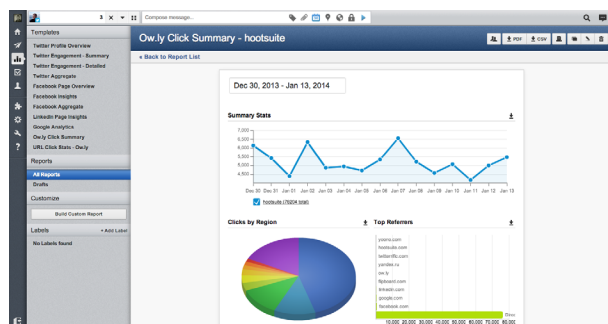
3 × ▾
Compose message...
Templates
Twitter Profile Overview
Twitter Engagement - Summary
Twitter Engagement - Detailed
Twitter Aggregate
Facebook Page Overview
Facebook Insights
Facebook Aggregate
LinkedIn Page Insights
Google Analytics
Ow.ly Click Summary
URL Click Stats - Ow.ly
Reports
All Reports
Drafts
Customize
Build Custom Report
Labels
+ Add Label
No Labels found

Ow.ly Click Summary - hootsuite
PDF
CSV
« Back to Report List

Dec 30, 2013 - Jan 13, 2014

Summary Stats
7,000
6,500
6,000
5,500
5,000
4,500
Dec 30
Dec 31
Jan 01
Jan 02
Jan 03
Jan 04
Jan 05
Jan 06
Jan 07
Jan 08
Jan 09
Jan 10
Jan 11
Jan 12
Jan 13
hootsuite (75004 total)

Clicks by Region
Top Referrers
youns.com
hootsuite.com
twitterfb.com
yandex.ru
ow.ly
flipboard.com
linkedin.com
google.com
facebook.com
(Dire
10,000 20,000 30,000 40,000 50,000 60,000 70,000